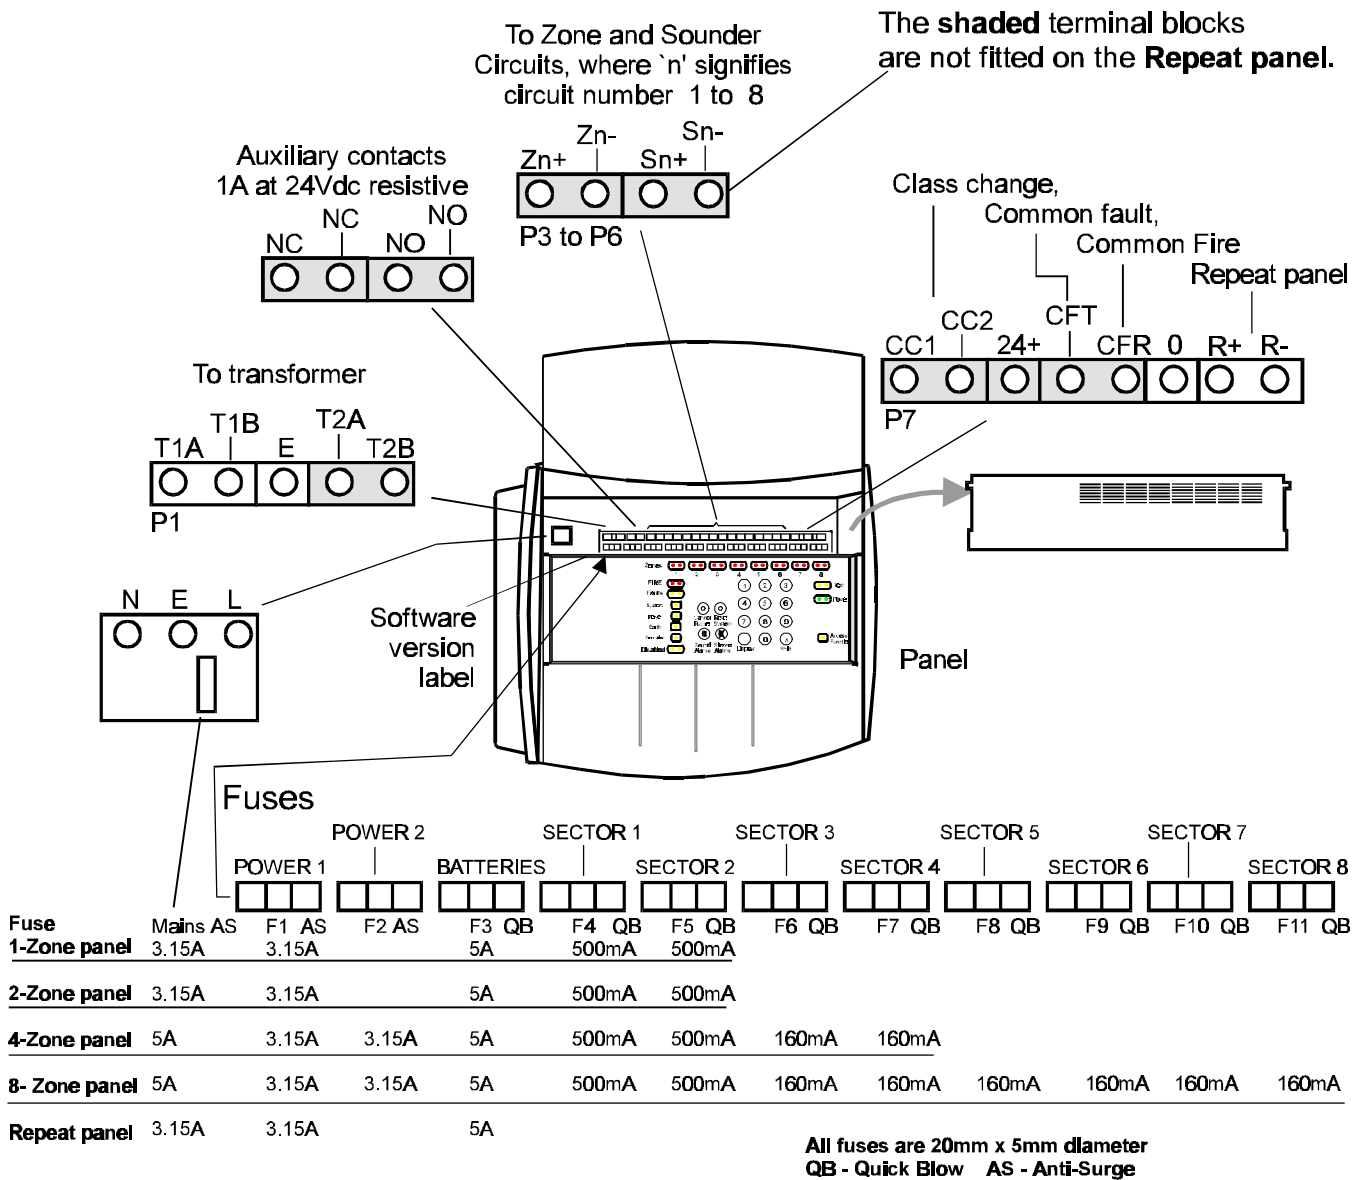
To Zone and Sounder Circuits, where `n' signifies circuit number 1 to 8

The **shaded** terminal blocks are not fitted on the **Repeat panel.**

Zn- Sn-
Zn+ Sn+
P3 to P6

Auxiliary contacts
1A at 24Vdc resistive

NC NO
NC NO

Class change,
Common fault,
Common Fire
Repeat panel

CC2 CFT
CC1 24+ CFR 0 R+ R-
P7

To transformer

T1B T2A
T1A E T2B
P1

N E L

Software version label

Panel

Fuses

POWER 2 SECTOR 1 SECTOR 3 SECTOR 5 SECTOR 7
POWER 1 BATTERIES SECTOR 2 SECTOR 4 SECTOR 6 SECTOR 8

| Fuse | Mains AS | F1 AS | F2 AS | F3 QB | F4 QB | F5 QB | F6 QB | F7 QB | F8 QB | F9 QB | F10 QB | F11 QB |
|---|---|---|---|---|---|---|---|---|---|---|---|---|
| 1-Zone panel | 3.15A | 3.15A | | 5A | 500mA | 500mA | | | | | | |
| 2-Zone panel | 3.15A | 3.15A | | 5A | 500mA | 500mA | | | | | | |
| 4-Zone panel | 5A | 3.15A | 3.15A | 5A | 500mA | 500mA | 160mA | 160mA | | | | |
| 8- Zone panel | 5A | 3.15A | 3.15A | 5A | 500mA | 500mA | 160mA | 160mA | 160mA | 160mA | 160mA | 160mA |
| Repeat panel | 3.15A | 3.15A | | 5A | | | | | | | | |

All fuses are 20mm x 5mm diameter
QB - Quick Blow AS - Anti-Surge